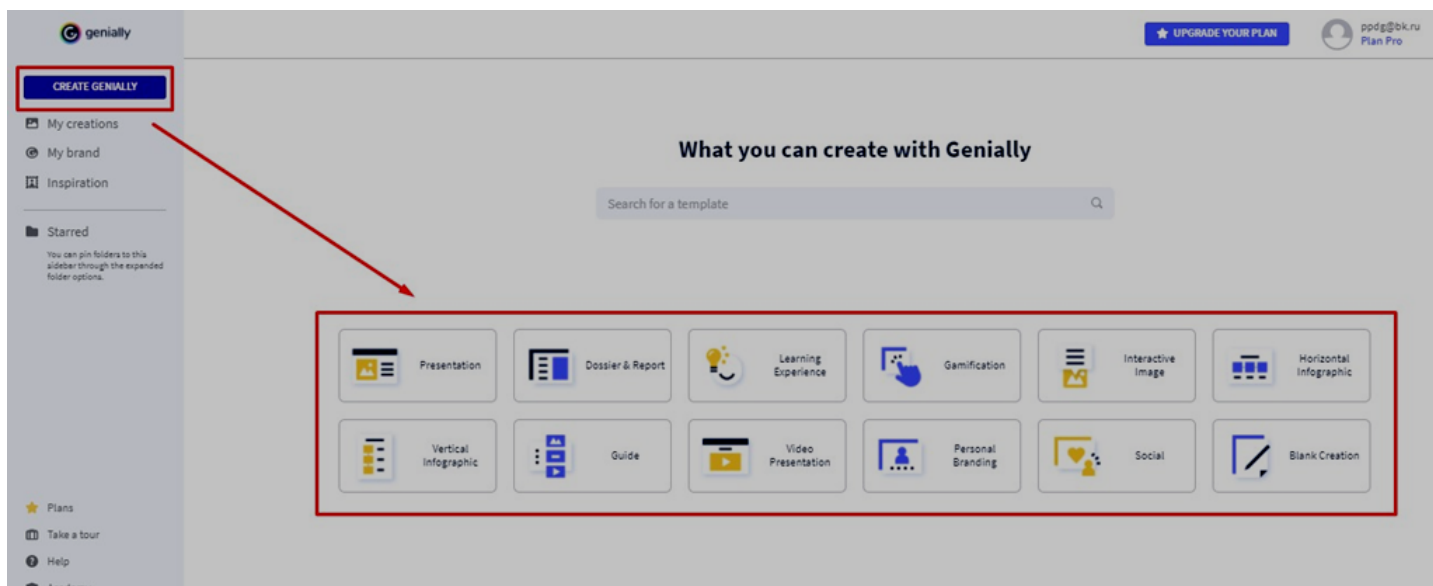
genially

CREATE GENIALLY

My creations
My brand
Inspiration

Starred
You can pin folders to this sidebar through the expanded folder options.

Plans
Take a tour
Help

UPGRADE YOUR PLAN
ppdg@bk.ru
Plan Pro

What you can create with Genially

Search for a template

Presentation
Dossier & Report
Learning Experience
Gamification
Interactive Image
Horizontal Infographic
Vertical Infographic
Guide
Video Presentation
Personal Branding
Social
Blank Creation